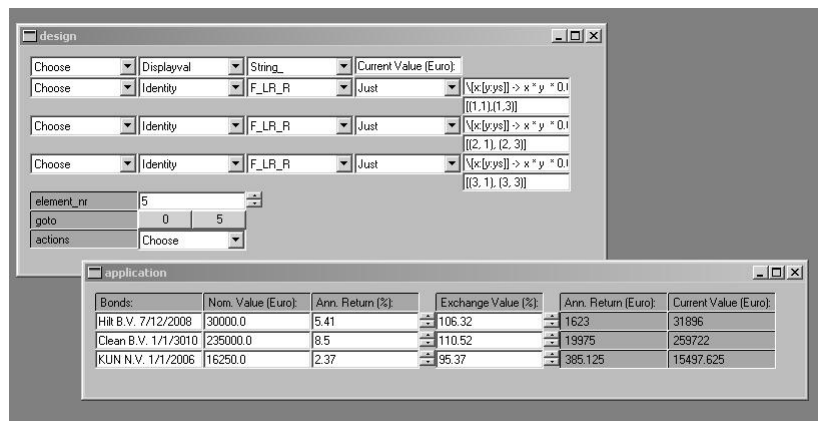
design

Choose | Displayval | String_ | Current Value (Euro):
Choose | Identity | F_LR_R | Just | \[x:[y:ys]] -> x * y * 0.0
[(1,1),(1,3)]
Choose | Identity | F_LR_R | Just | \[x:[y:ys]] -> x * y * 0.0
[(2, 1), (2, 3)]
Choose | Identity | F_LR_R | Just | \[x:[y:ys]] -> x * y * 0.0
[(3, 1), (3, 3)]

element_nr | 5
goto | 0 | 5
actions | Choose

application

| Bonds: | Nom. Value (Euro): | Ann. Return (%): | Exchange Value (%): | Ann. Return (Euro): | Current Value (Euro): |
|---|---|---|---|---|---|
| Hilt B.V. 7/12/2008 | 30000.0 | 5.41 | 106.32 | 1623 | 31896 |
| Clean B.V. 1/1/3010 | 235000.0 | 8.5 | 110.52 | 19975 | 259722 |
| KUN N.V. 1/1/2006 | 16250.0 | 2.37 | 95.37 | 385.125 | 15497.625 |